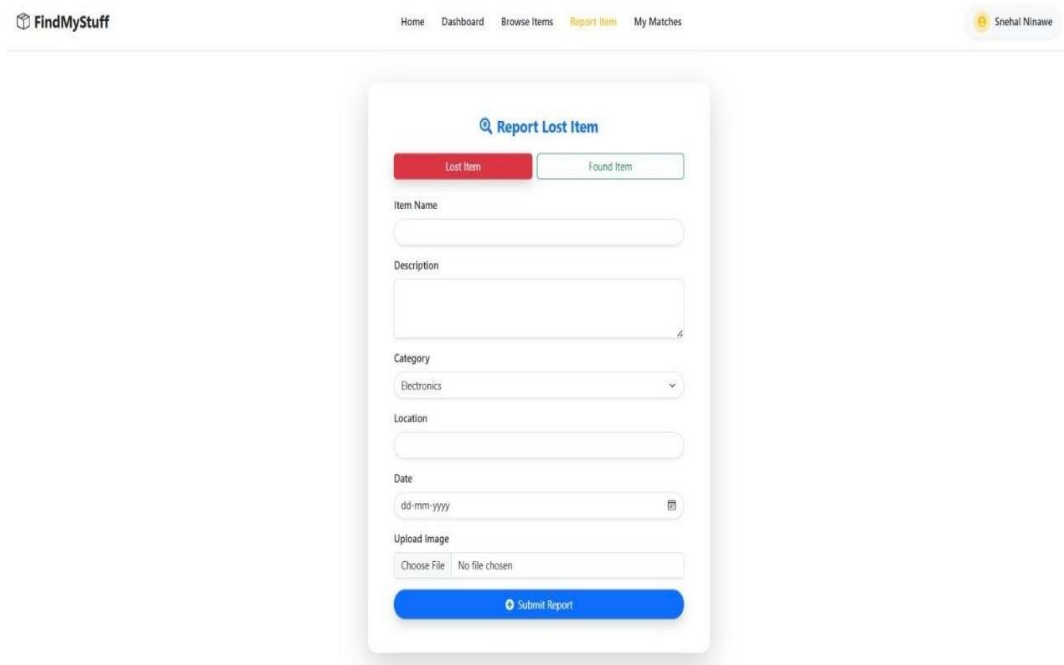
FindMyStuff

Home Dashboard Browse Items Report Item My Matches

Snehal Ninawe

Report Lost Item

Lost Item Found Item

Item Name

Description

Category

Electronics

Location

Date

dd-mm-yyyy

Upload Image

Choose File No file chosen

Submit Report